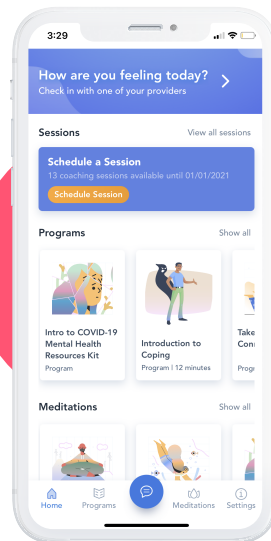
3:29

How are you feeling today?
Check in with one of your providers

Sessions
View all sessions

Schedule a Session
13 coaching sessions available until 01/01/2021
Schedule Session

Programs
Show all

Intro to COVID-19 Mental Health Resources Kit
Program

Introduction to Coping
Program | 12 minutes

Take
Con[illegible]

Meditations
Show all

Home
Programs
Meditations
Settings